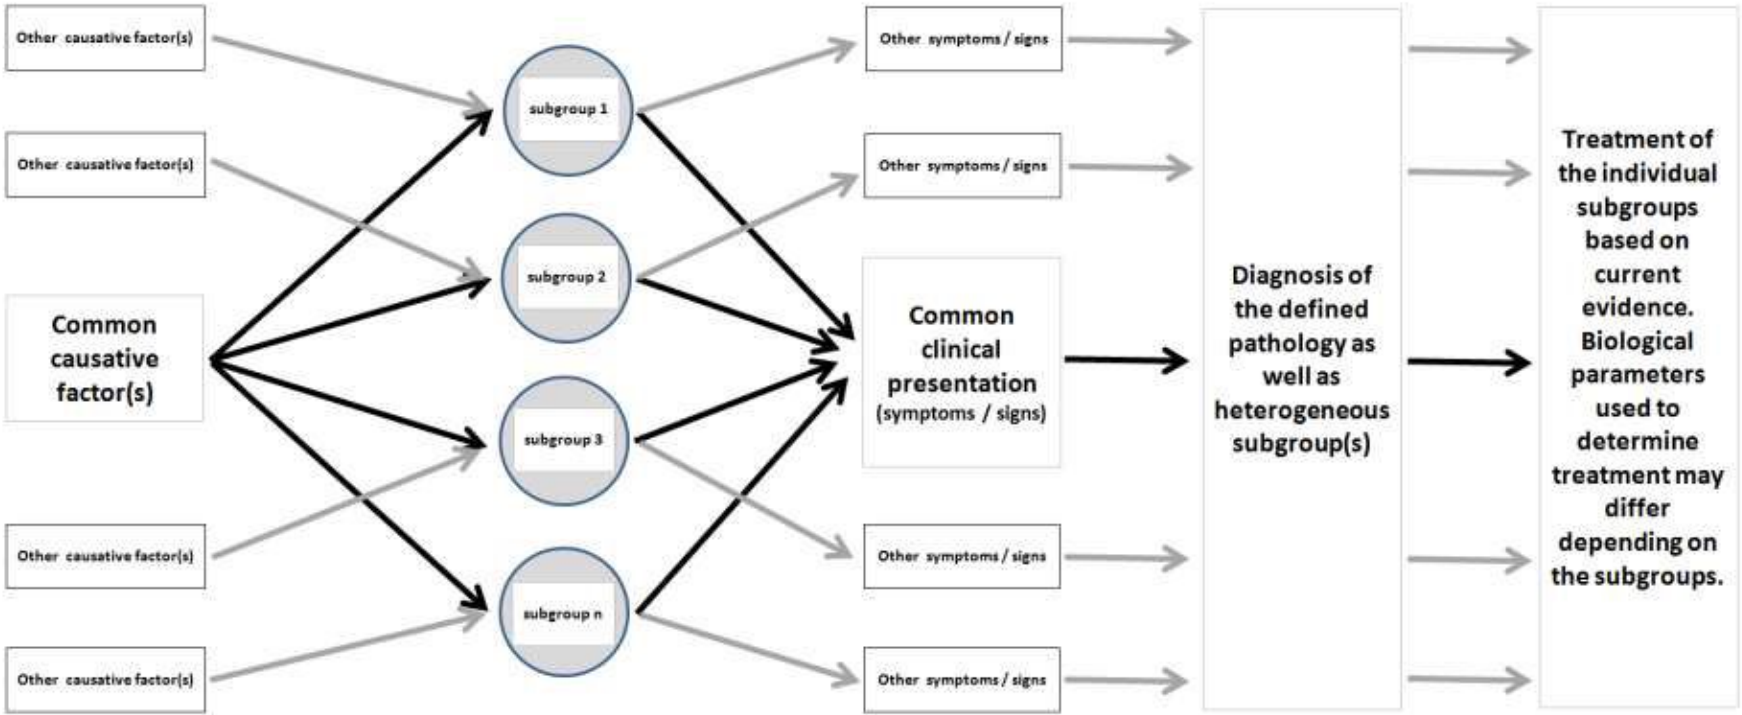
Other causative factor(s)

Other causative factor(s)

Common causative factor(s)

Other causative factor(s)

Other causative factor(s)

subgroup 1

subgroup 2

subgroup 3

subgroup n

Other symptoms / signs

Other symptoms / signs

Common clinical presentation (symptoms / signs)

Other symptoms / signs

Other symptoms / signs

Diagnosis of the defined pathology as well as heterogeneous subgroup(s)

Treatment of the individual subgroups based on current evidence. Biological parameters used to determine treatment may differ depending on the subgroups.